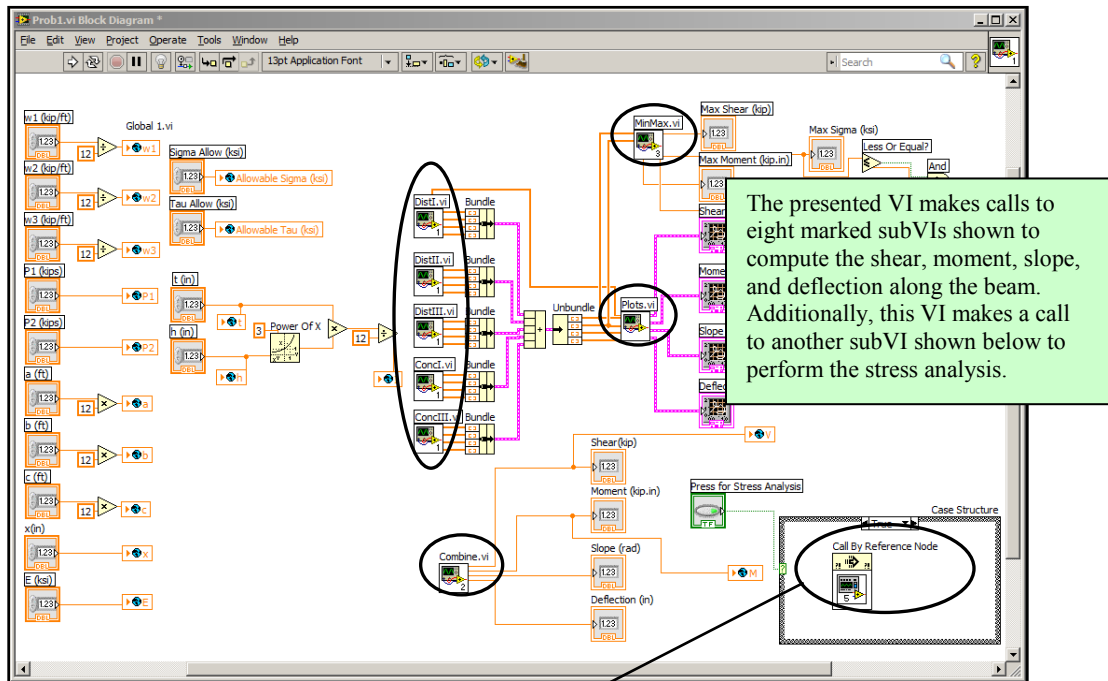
Prob1.vi Block Diagram *

File Edit View Project Operate Tools Window Help

13pt Application Font

Search

w1 (kip/ft)
1.23
DBL
12
w1
Global 1.vi
w2 (kip/ft)
12
w2
w3 (kip/ft)
12
w3
P1 (kips)
P1
P2 (kips)
P2
a (ft)
12
a
b (ft)
12
b
c (ft)
12
c
x(in)
x
E (ksi)
E

Sigma Allow (ksi)
Allowable Sigma (ksi)
Tau Allow (ksi)
Allowable Tau (ksi)
t (in)
t
h (in)
h
3
Power Of X
12

DistI.vi
Bundle
DistII.vi
Bundle
DistIII.vi
Bundle
ConcI.vi
Bundle
ConcIII.vi
Bundle

Unbundle

MinMax.vi
Max Shear (kip)
Max Moment (kip.in)
Max Sigma (ksi)
Less Or Equal?
And
Shear
Mome
Slope
Defle
Plots.vi

The presented VI makes calls to eight marked subVIs shown to compute the shear, moment, slope, and deflection along the beam. Additionally, this VI makes a call to another subVI shown below to perform the stress analysis.

V
Shear(kip)
Moment (kip.in)
Slope (rad)
M
Deflection (in)
Combine.vi

Press for Stress Analysis
TF
Case Structure
True
Call By Reference Node
5